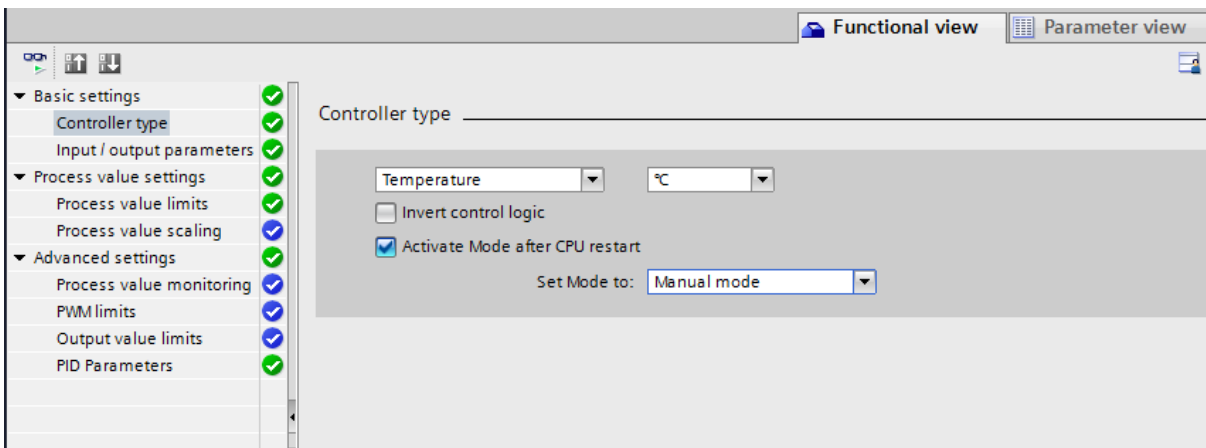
Functional view
Parameter view

Basic settings
Controller type
Input / output parameters
Process value settings
Process value limits
Process value scaling
Advanced settings
Process value monitoring
PWM limits
Output value limits
PID Parameters

Controller type

Temperature
°C
Invert control logic
Activate Mode after CPU restart
Set Mode to: Manual mode